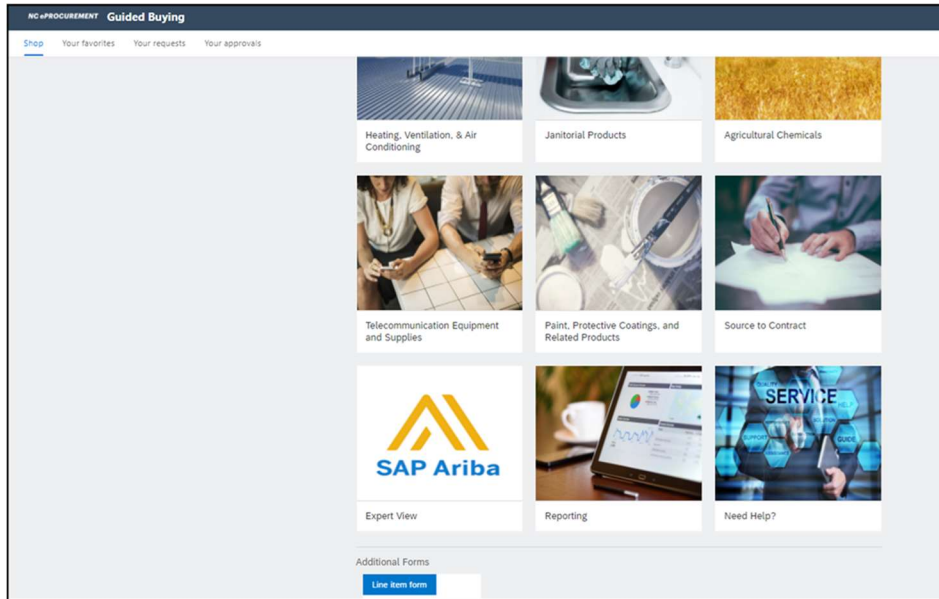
NC ePROCUREMENT Guided Buying

Shop Your favorites Your requests Your approvals

Heating, Ventilation, & Air Conditioning

Janitorial Products

Agricultural Chemicals

Telecommunication Equipment and Supplies

Paint, Protective Coatings, and Related Products

Source to Contract

SAP Ariba

Expert View

Reporting

SERVICE
SUPPORT
HELP
GUIDE

Need Help?

Additional Forms

Line item form